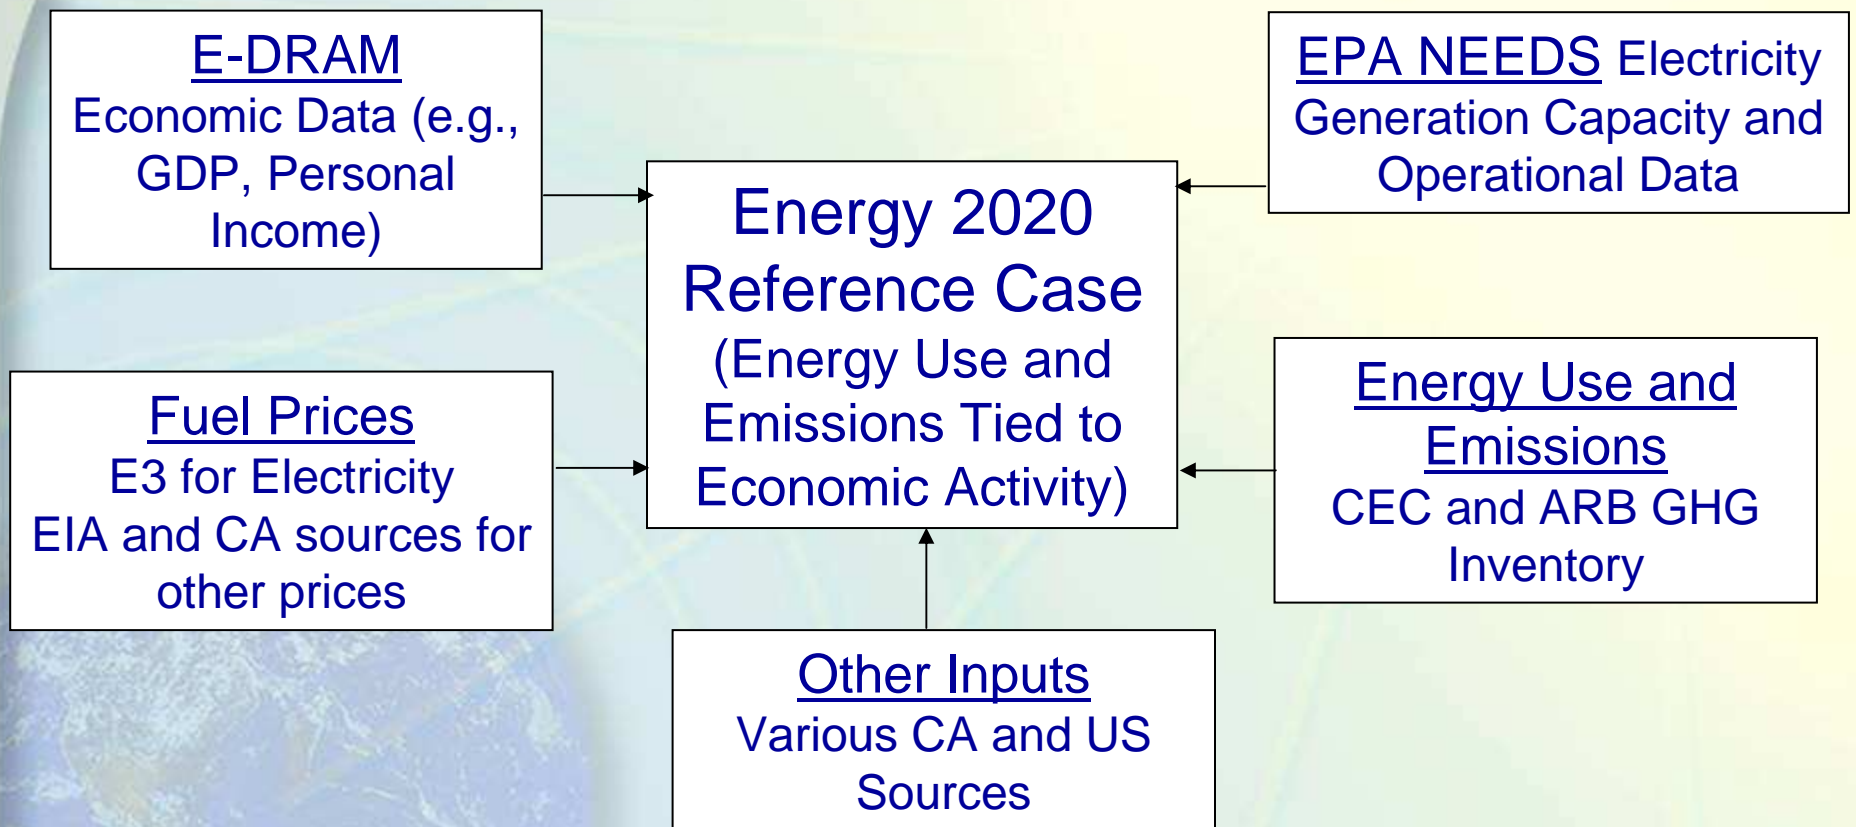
E-DRAM
Economic Data (e.g., GDP, Personal Income)

EPA NEEDS Electricity Generation Capacity and Operational Data

Energy 2020 Reference Case
(Energy Use and Emissions Tied to Economic Activity)

Fuel Prices
E3 for Electricity
EIA and CA sources for other prices

Energy Use and Emissions
CEC and ARB GHG Inventory

Other Inputs
Various CA and US Sources